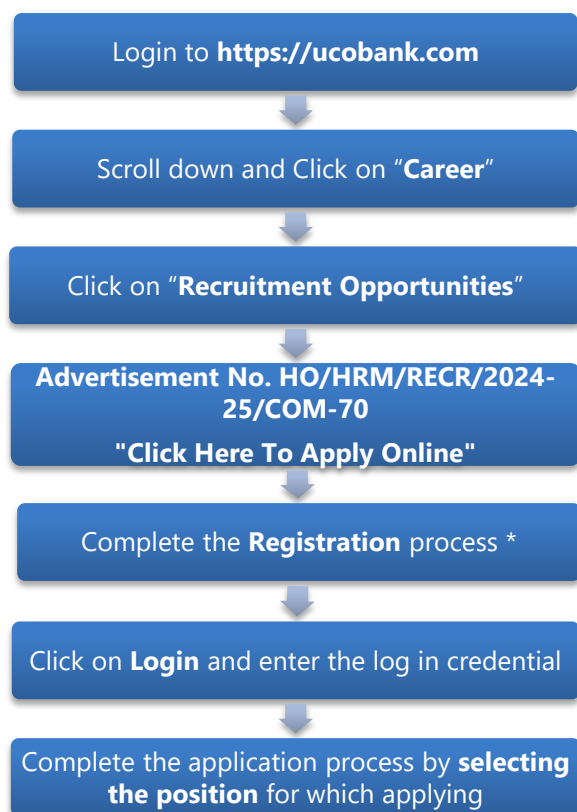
Login to **https://ucobank.com**

Scroll down and Click on “**Career**”

Click on “**Recruitment Opportunities**”

**Advertisement No. HO/HRM/RECR/2024-25/COM-70**

**"Click Here To Apply Online"**

Complete the **Registration** process *

Click on **Login** and enter the log in credential

Complete the application process by **selecting the position** for which applying